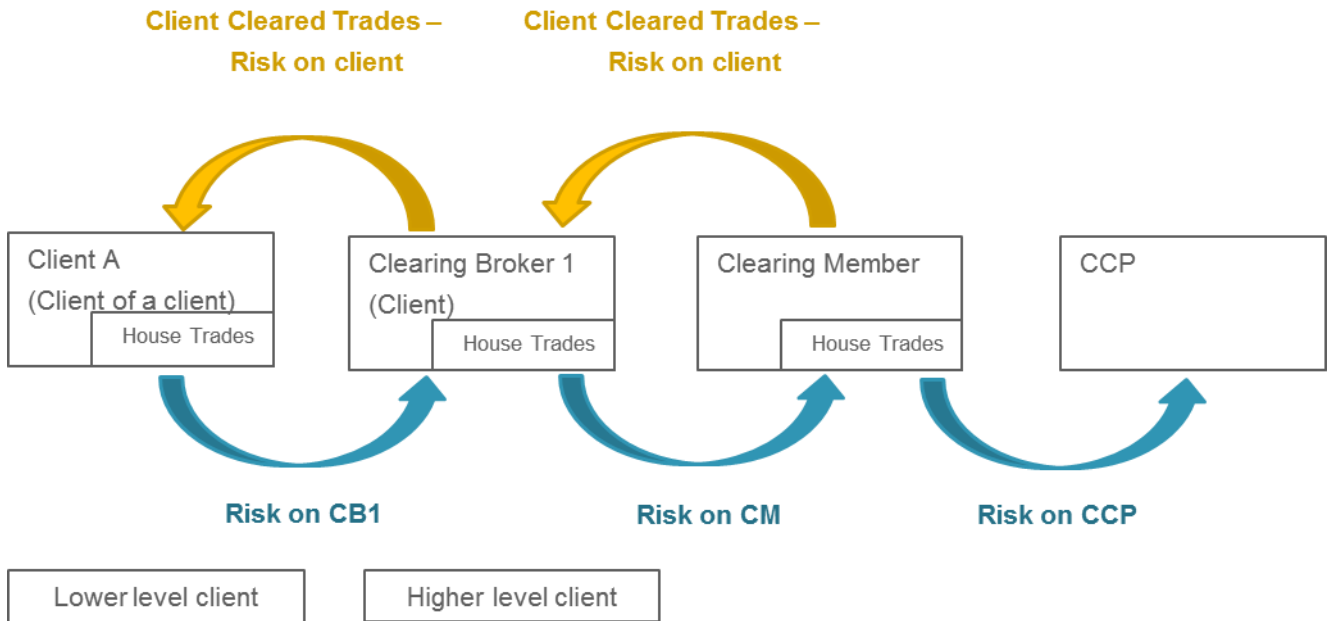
Client Cleared Trades – Risk on client

Client Cleared Trades – Risk on client

Client A
(Client of a client)
House Trades

Clearing Broker 1
(Client)
House Trades

Clearing Member
House Trades

CCP

Risk on CB1

Risk on CM

Risk on CCP

Lower level client

Higher level client